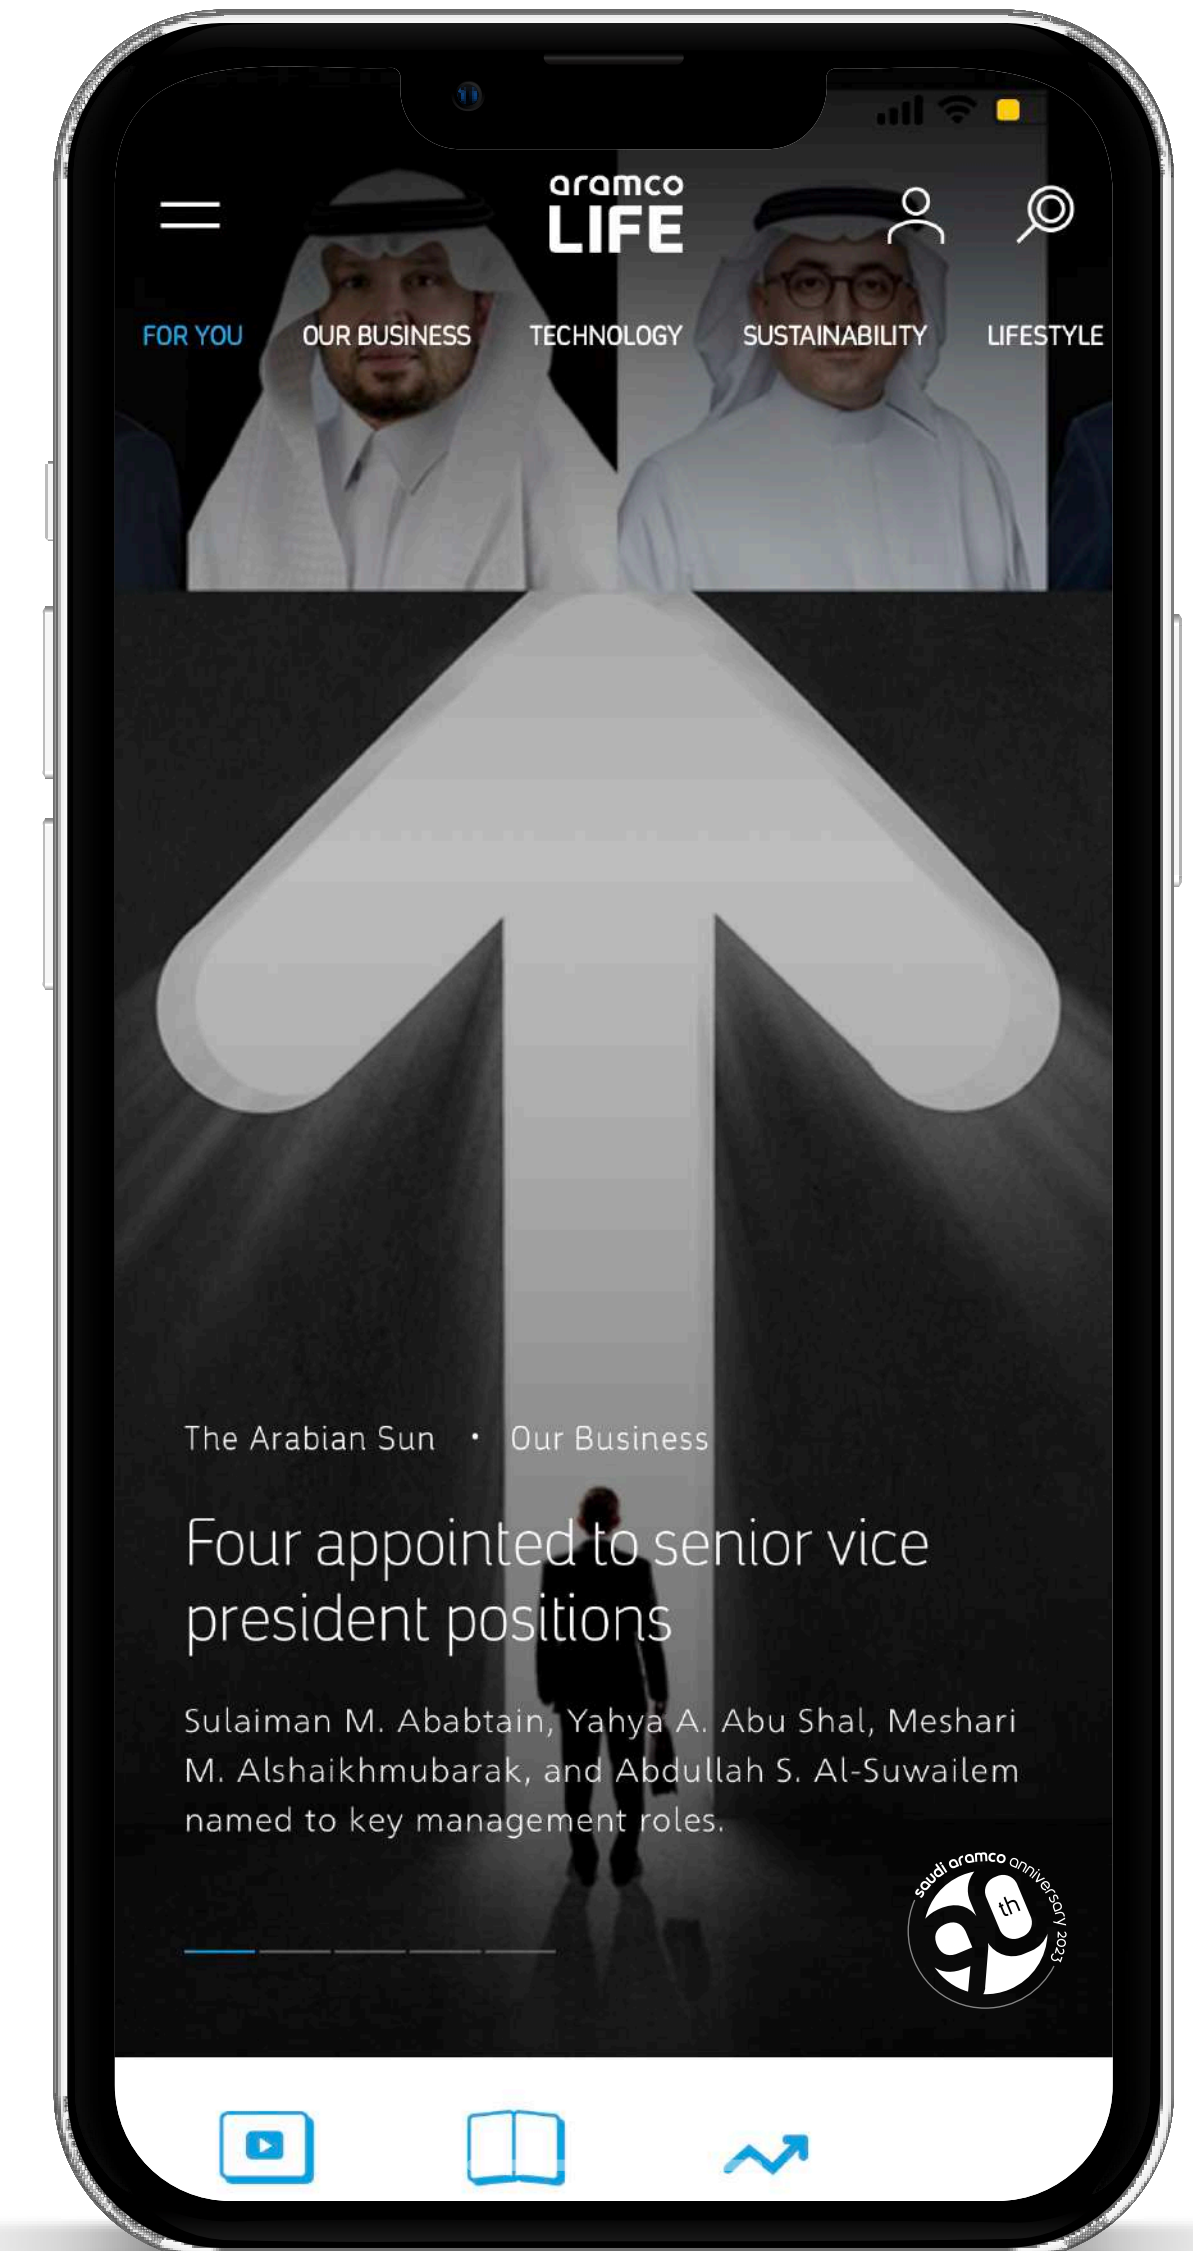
aramco
LIFE

FOR YOU OUR BUSINESS TECHNOLOGY SUSTAINABILITY LIFESTYLE

The Arabian Sun • Our Business

Four appointed to senior vice president positions

Sulaiman M. Ababtain, Yahya A. Abu Shal, Meshari M. Alshaikhmubarak, and Abdullah S. Al-Suwailem named to key management roles.

saudi aramco anniversary 2023 90 th